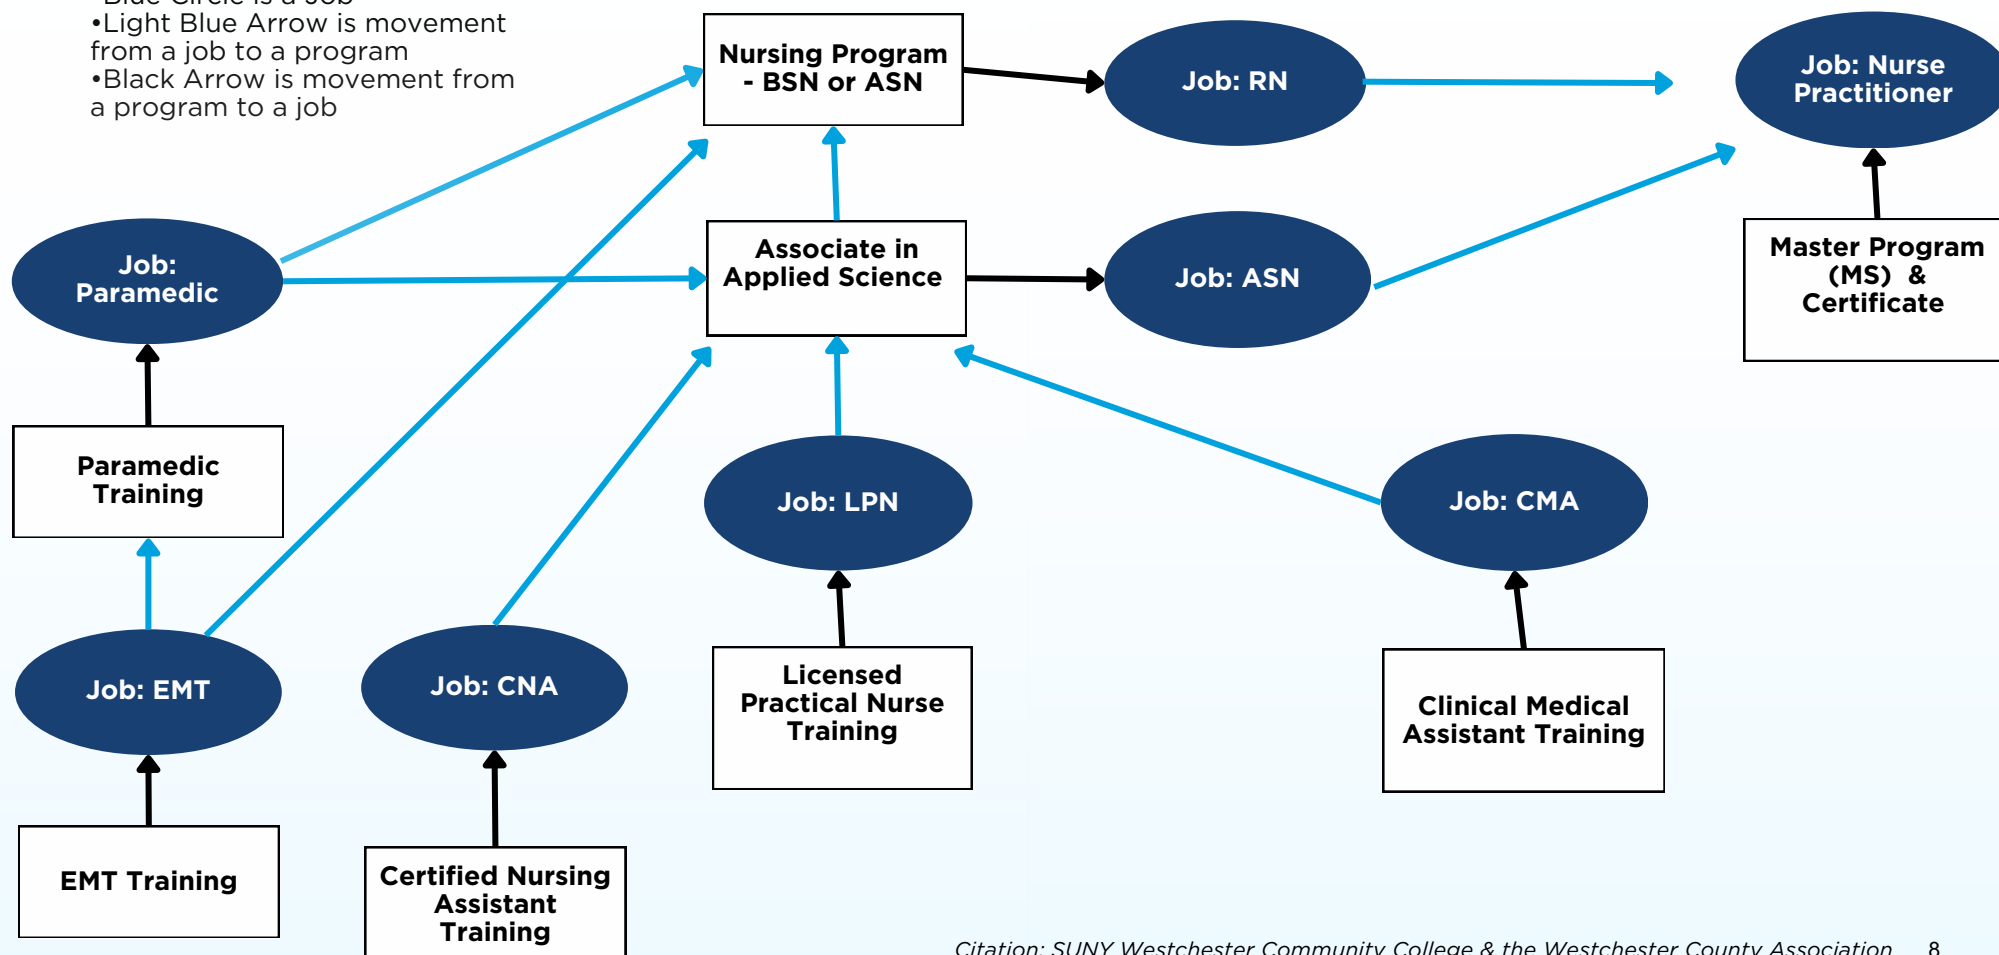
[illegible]
•Light Blue Arrow is movement from a job to a program
•Black Arrow is movement from a program to a job

Nursing Program - BSN or ASN

Job: RN

Job: Nurse Practitioner

Job: Paramedic

Associate in Applied Science

Job: ASN

Master Program (MS) & Certificate

Paramedic Training

Job: LPN

Job: CMA

Job: EMT

Job: CNA

Licensed Practical Nurse Training

Clinical Medical Assistant Training

EMT Training

Certified Nursing Assistant Training

Citation: SUNY Westchester Community College & the Westchester County Association 8